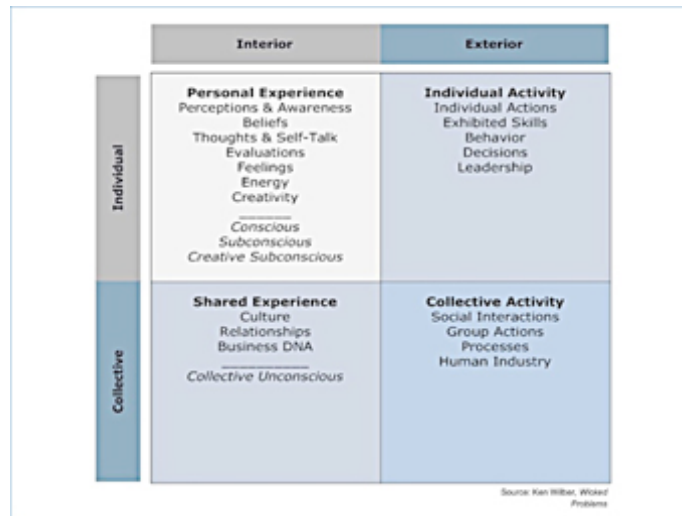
| | Interior | Exterior |
|---|---|---|
| Individual | **Personal Experience** Perceptions & Awareness Beliefs Thoughts & Self-Talk Evaluations Feelings Energy Creativity *Conscious* *Subconscious* *Creative Subconscious* | **Individual Activity** Individual Actions Exhibited Skills Behavior Decisions Leadership |
| Collective | **Shared Experience** Culture Relationships Business DNA *Collective Unconscious* | **Collective Activity** Social Interactions Group Actions Processes Human Industry |

Source: Ken Wilber, *Wicked Problems*